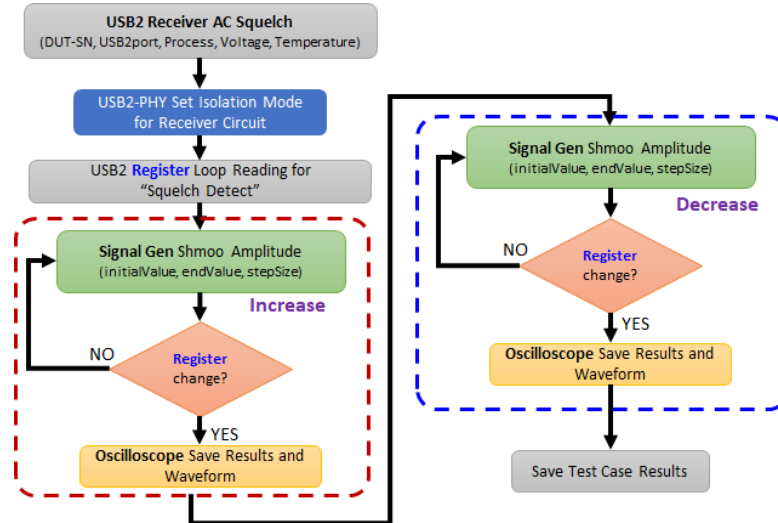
USB2 Receiver AC Squelch
(DUT-SN, USB2port, Process, Voltage, Temperature)

USB2-PHY Set Isolation Mode for Receiver Circuit

USB2 Register Loop Reading for "Squelch Detect"

Signal Gen Shmoo Amplitude
(initialValue, endValue, stepSize)

Increase

NO

Register change?

YES

Oscilloscope Save Results and Waveform

Signal Gen Shmoo Amplitude
(initialValue, endValue, stepSize)

Decrease

NO

Register change?

YES

Oscilloscope Save Results and Waveform

Save Test Case Results